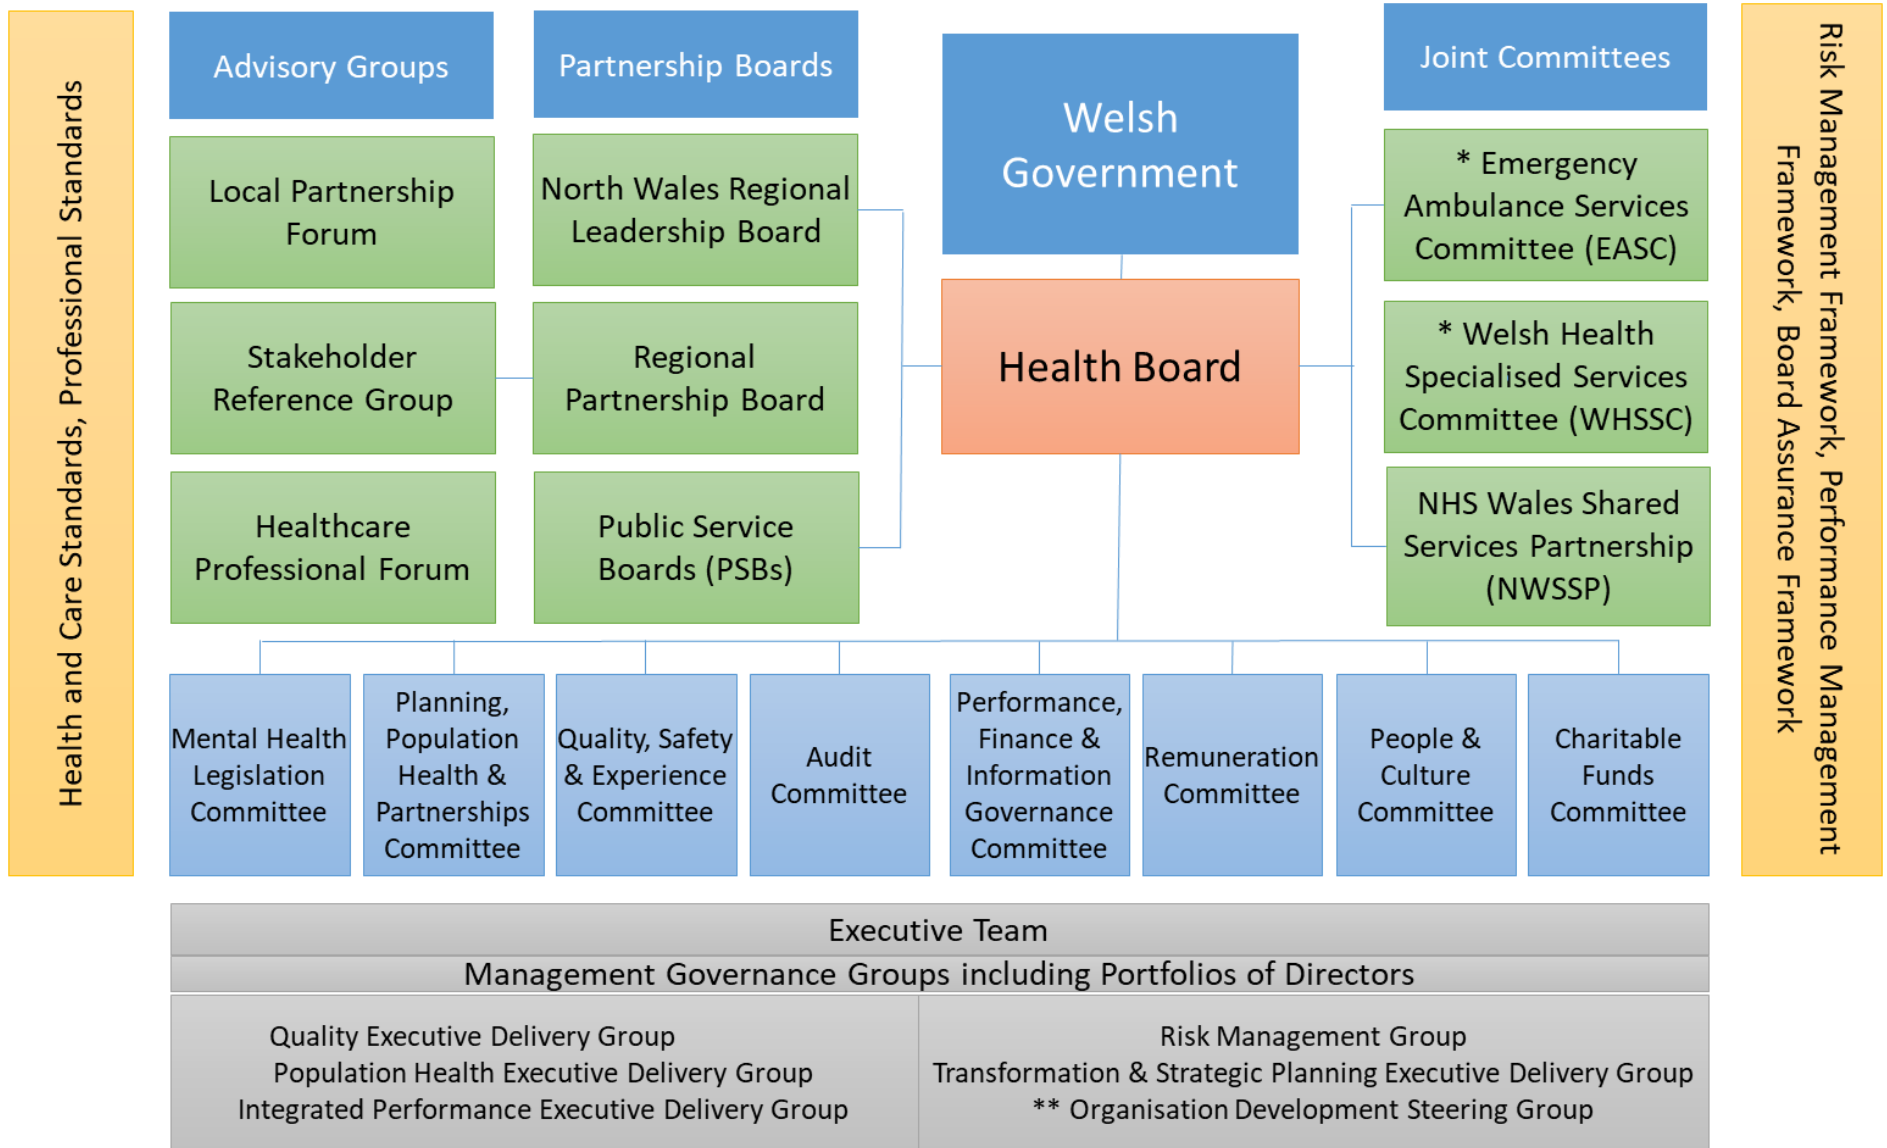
Health and Care Standards, Professional Standards

Advisory Groups

Local Partnership Forum

Stakeholder Reference Group

Healthcare Professional Forum

Partnership Boards

North Wales Regional Leadership Board

Regional Partnership Board

Public Service Boards (PSBs)

Welsh Government

Health Board

Joint Committees

* Emergency Ambulance Services Committee (EASC)

* Welsh Health Specialised Services Committee (WHSSC)

NHS Wales Shared Services Partnership (NWSSP)

Risk Management Framework, Performance Management Framework, Board Assurance Framework

Mental Health Legislation Committee

Planning, Population Health & Partnerships Committee

Quality, Safety & Experience Committee

Audit Committee

Performance, Finance & Information Governance Committee

Remuneration Committee

People & Culture Committee

Charitable Funds Committee

Executive Team

Management Governance Groups including Portfolios of Directors

Quality Executive Delivery Group
Population Health Executive Delivery Group
Integrated Performance Executive Delivery Group

Risk Management Group
Transformation & Strategic Planning Executive Delivery Group
** Organisation Development Steering Group